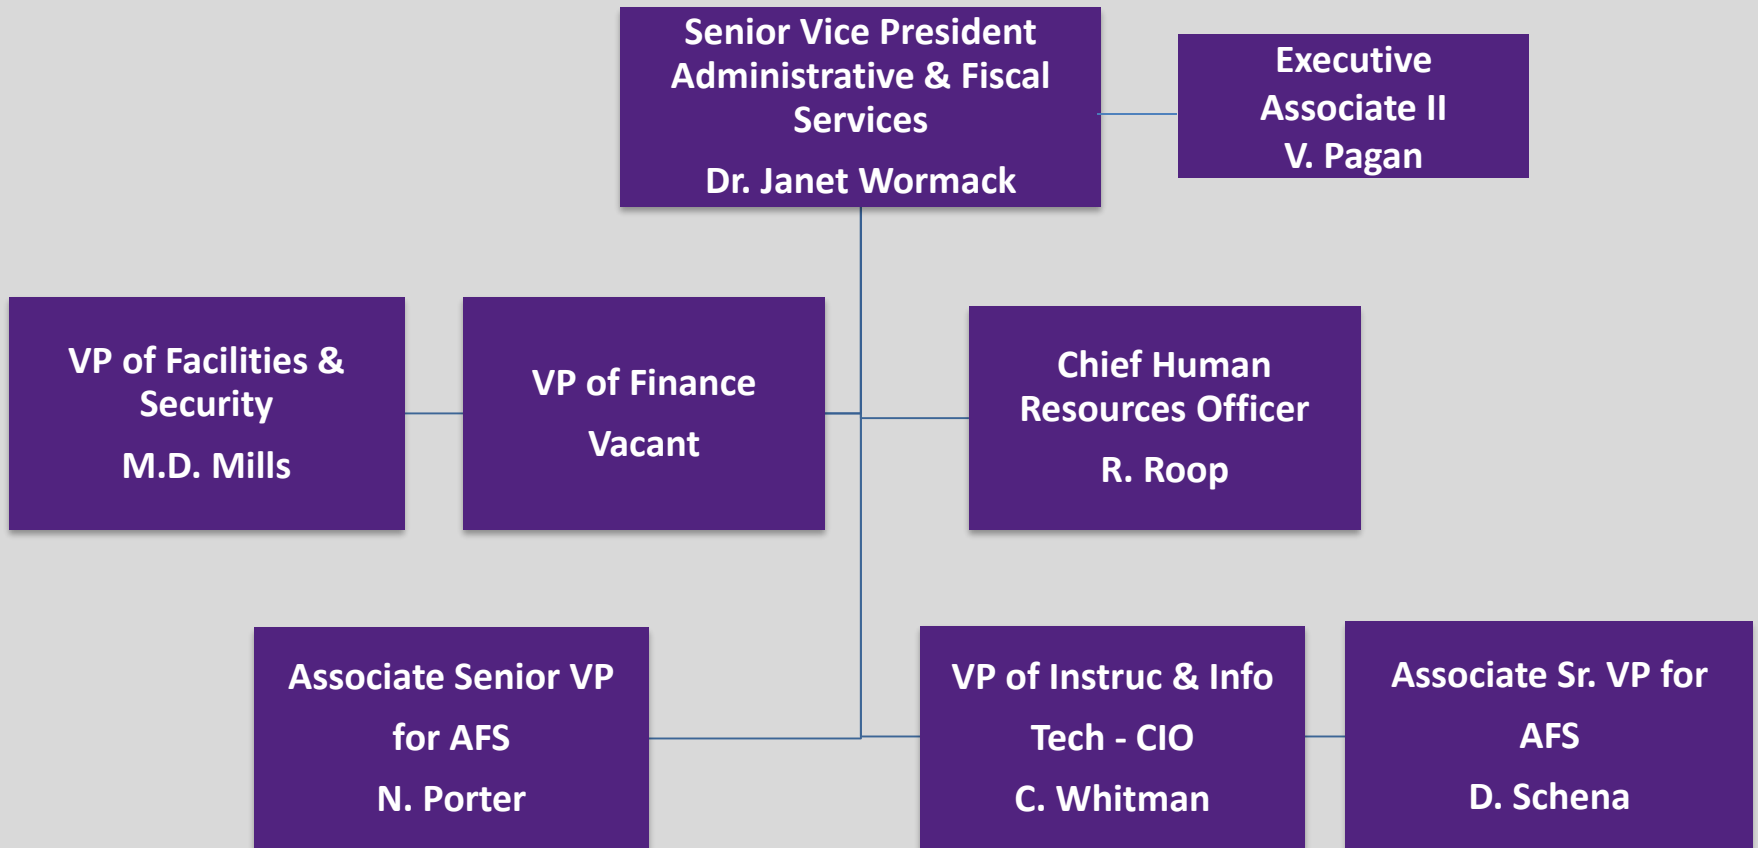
Senior Vice President Administrative & Fiscal Services

Dr. Janet Wormack

Executive Associate II
V. Pagan

VP of Facilities & Security

M.D. Mills

VP of Finance

Vacant

Chief Human Resources Officer

R. Roop

Associate Senior VP for AFS

N. Porter

VP of Instruc & Info Tech - CIO

C. Whitman

Associate Sr. VP for AFS

D. Schena